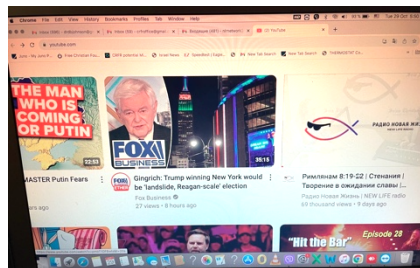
Chrome File Edit View History Bookmarks Profiles Tab Window Help

Inbox (558) - Inbox (558) - Входящие (497) - (2) YouTube

youtube.com

THE MAN WHO IS COMING FOR PUTIN

22:53

MASTER Putin Fears

FOX BUSINESS

35:15

Gingrich: Trump winning New York would be 'landslide, Reagan-scale' election

Fox Business

27 views • 8 hours ago

РАДИО НОВАЯ ЖИЗНЬ

Римлянам 8:19-22 | Стенания | Творение в ожидании славы |...

Радио Новая Жизнь | NEW LIFE

69 thousand views • 1 day ago

"Hit the Bar"

Episode 28